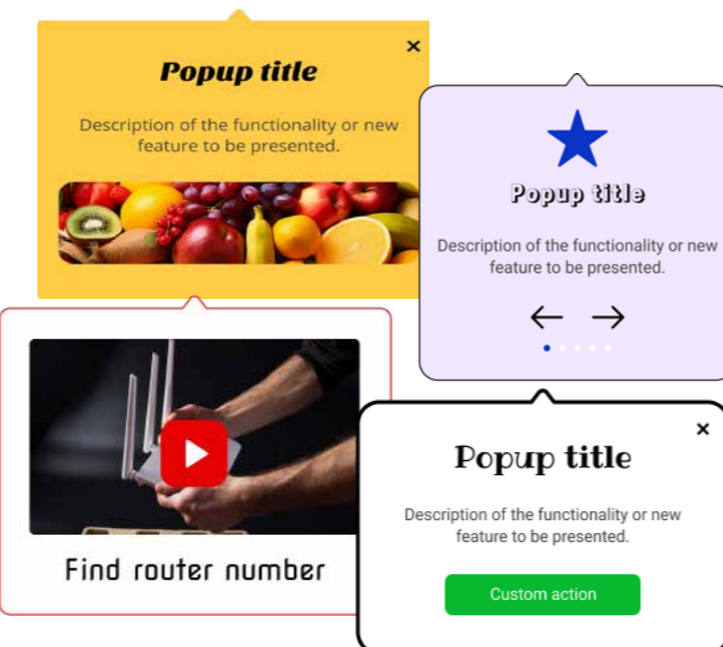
×

Popup title

Description of the functionality or new feature to be presented.

Popup title

Description of the functionality or new feature to be presented.

←  →

Find router number

×

Popup title

Description of the functionality or new feature to be presented.

Custom action